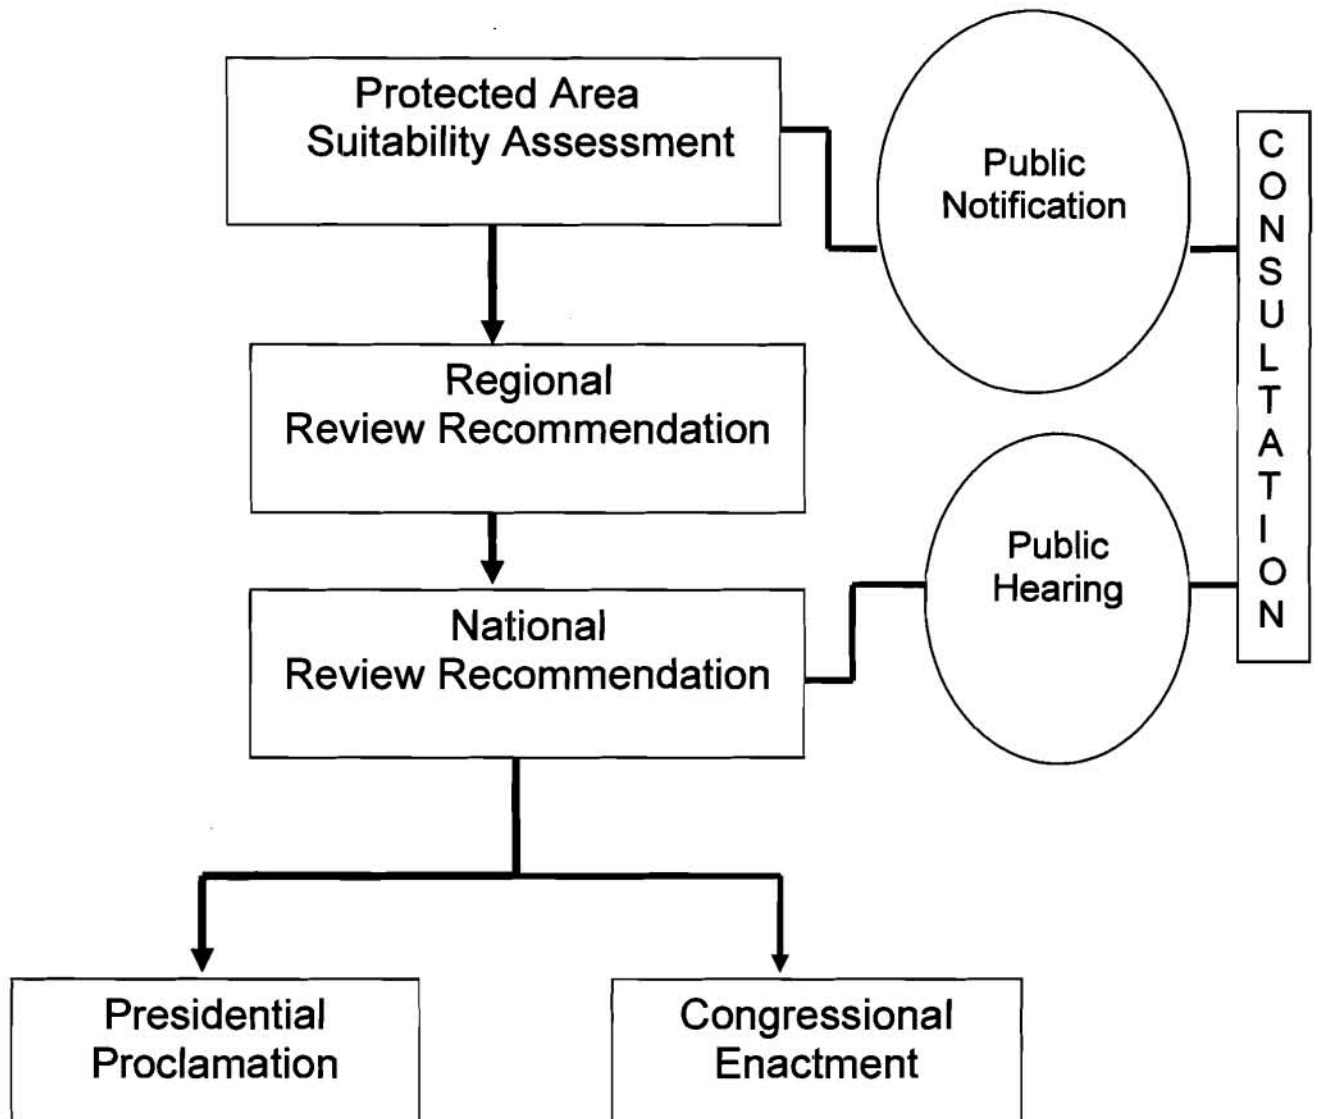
Protected Area Suitability Assessment

Public Notification

CONSULTATION

Regional Review Recommendation

Public Hearing

National Review Recommendation

Presidential Proclamation

Congressional Enactment